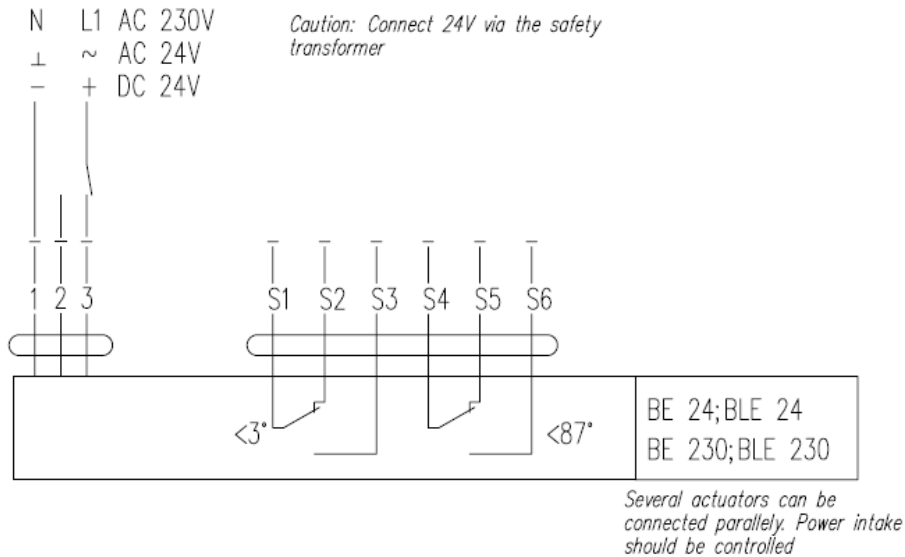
N L1 AC 230V
⊥ ~ AC 24V
− + DC 24V

Caution: Connect 24V via the safety transformer

1 2 3

S1 S2 S3 S4 S5 S6

<3°

<87°

BE 24; BLE 24
BE 230; BLE 230

Several actuators can be connected parallely. Power intake should be controlled